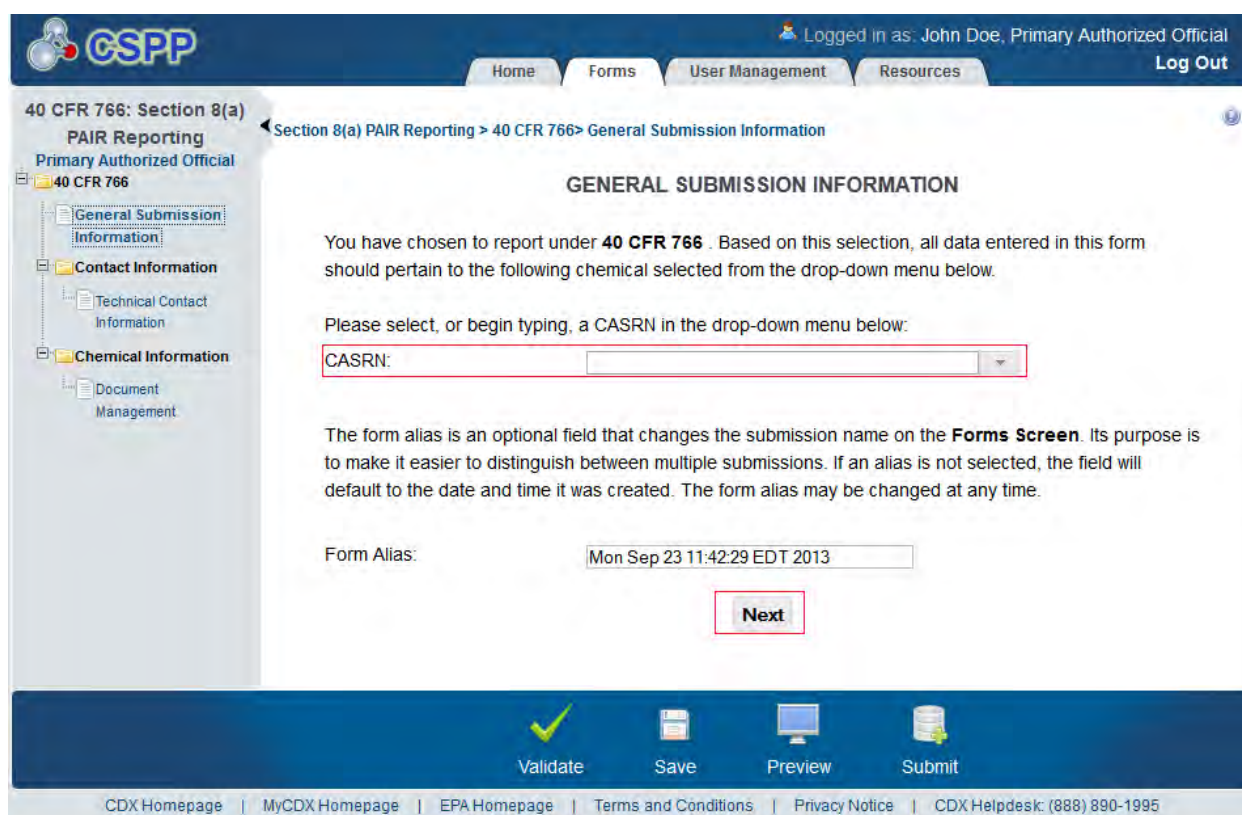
CSPP

Logged in as: John Doe, Primary Authorized Official
Log Out

Home Forms User Management Resources

40 CFR 766: Section 8(a) PAIR Reporting
Primary Authorized Official
40 CFR 766
General Submission Information
Contact Information
Technical Contact Information
Chemical Information
Document Management

Section 8(a) PAIR Reporting > 40 CFR 766> General Submission Information

GENERAL SUBMISSION INFORMATION

You have chosen to report under **40 CFR 766** . Based on this selection, all data entered in this form should pertain to the following chemical selected from the drop-down menu below.

Please select, or begin typing, a CASRN in the drop-down menu below:

CASRN:

The form alias is an optional field that changes the submission name on the **Forms Screen**. Its purpose is to make it easier to distinguish between multiple submissions. If an alias is not selected, the field will default to the date and time it was created. The form alias may be changed at any time.

Form Alias: Mon Sep 23 11:42:29 EDT 2013

Next

Validate Save Preview Submit

CDX Homepage | MyCDX Homepage | EPA Homepage | Terms and Conditions | Privacy Notice | CDX Helpdesk: (888) 890-1995